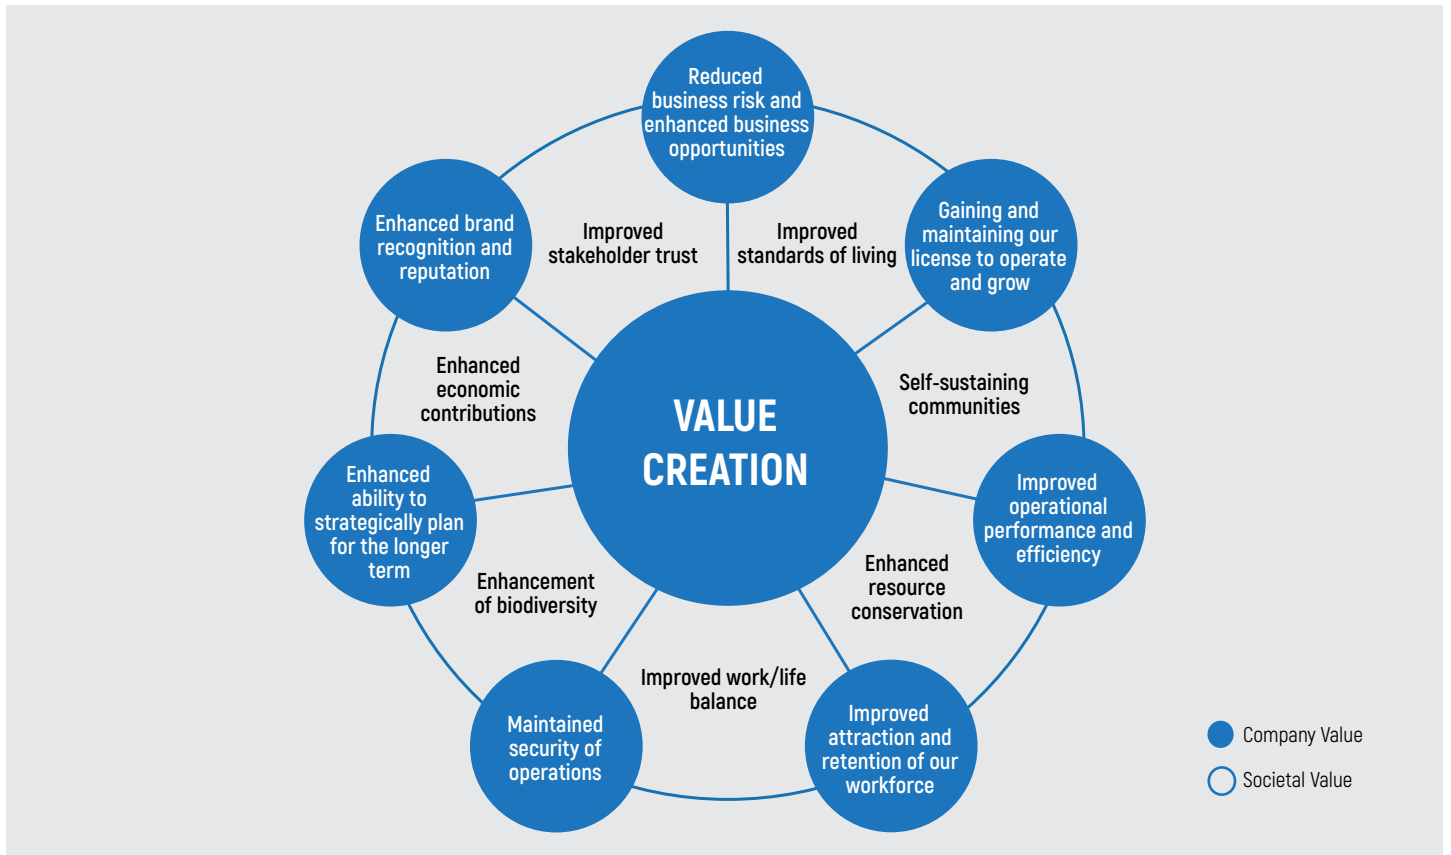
Reduced business risk and enhanced business opportunities

Enhanced brand recognition and reputation

Improved stakeholder trust

Improved standards of living

Gaining and maintaining our license to operate and grow

Enhanced economic contributions

VALUE CREATION

Self-sustaining communities

Enhanced ability to strategically plan for the longer term

Improved operational performance and efficiency

Enhancement of biodiversity

Enhanced resource conservation

Improved work/life balance

Maintained security of operations

Improved attraction and retention of our workforce

Company Value

Societal Value